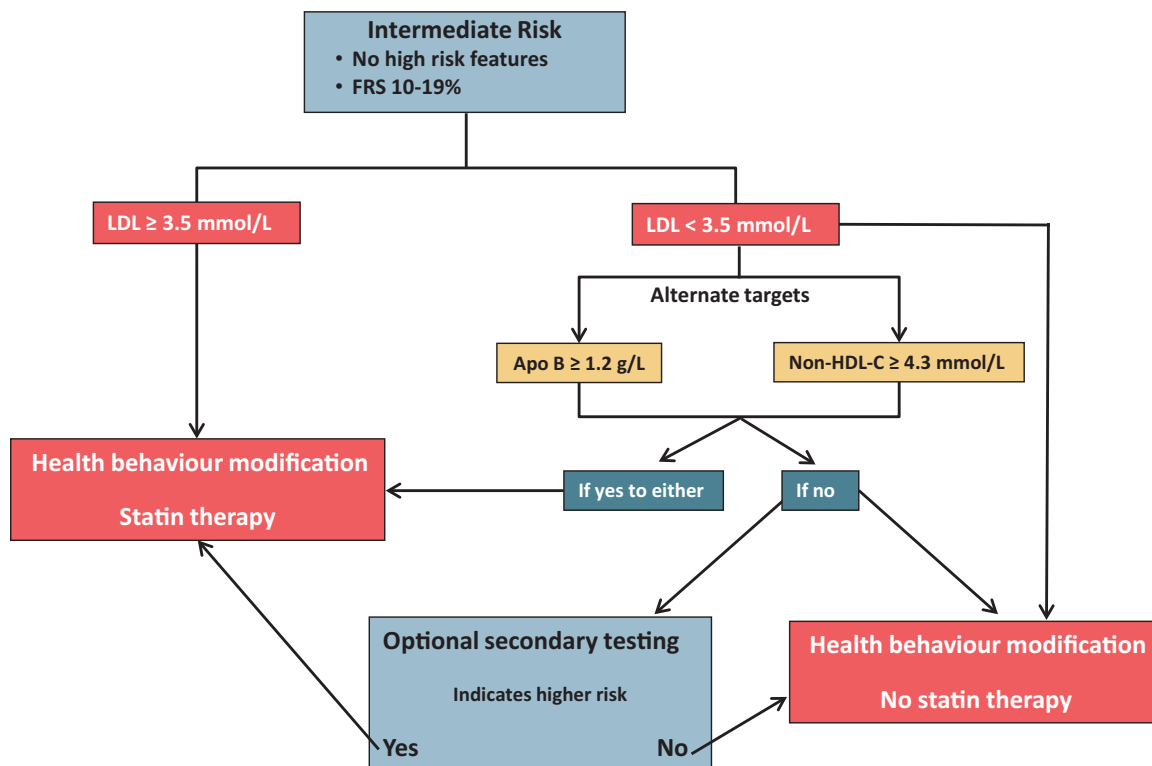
Intermediate Risk
• No high risk features
• FRS 10-19%

LDL ≥ 3.5 mmol/L

LDL < 3.5 mmol/L

Alternate targets

Apo B ≥ 1.2 g/L

Non-HDL-C ≥ 4.3 mmol/L

Health behaviour modification

Statin therapy

If yes to either

If no

Optional secondary testing

Indicates higher risk

Yes

No

Health behaviour modification

No statin therapy